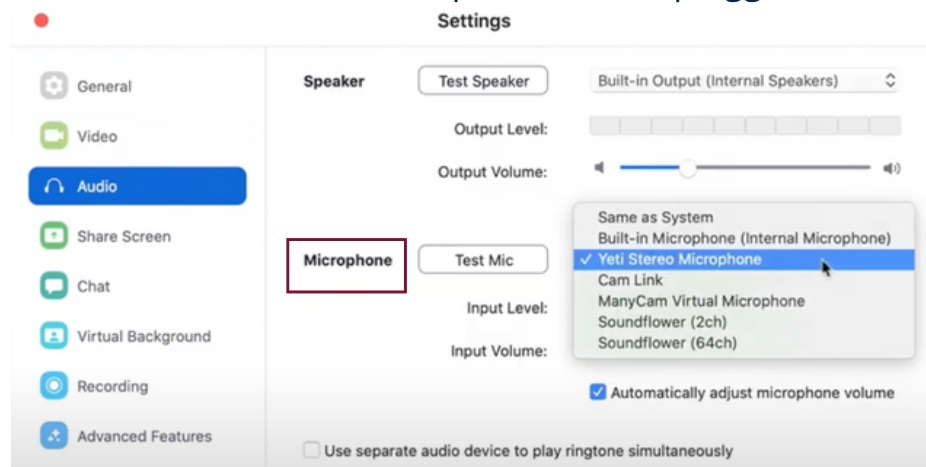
Settings

General
Video
Audio
Share Screen
Chat
Virtual Background
Recording
Advanced Features

Speaker
Test Speaker
Built-in Output (Internal Speakers)
Output Level:
Output Volume:

Microphone
Test Mic
Input Level:
Input Volume:

Same as System
Built-in Microphone (Internal Microphone)
✓ Yeti Stereo Microphone
Cam Link
ManyCam Virtual Microphone
Soundflower (2ch)
Soundflower (64ch)

Automatically adjust microphone volume

Use separate audio device to play ringtone simultaneously